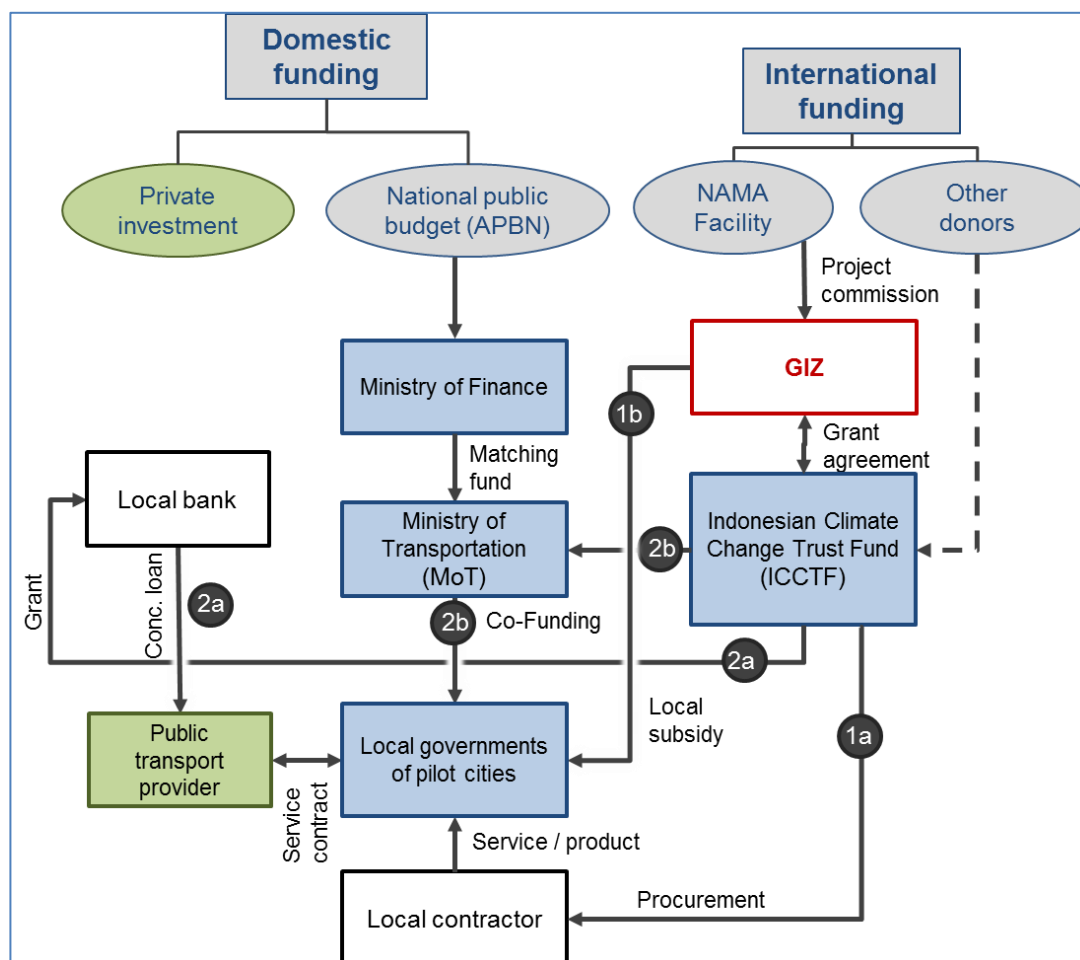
Domestic funding

International funding

Private investment

National public budget (APBN)

NAMA Facility

Other donors

Project commission

GIZ

Ministry of Finance

1b

Grant agreement

Matching fund

Local bank

Ministry of Transportation (MoT)

2b

Indonesian Climate Change Trust Fund (ICCTF)

Grant

Conc. loan

2a

2b

Co-Funding

2a

Local subsidy

Public transport provider

Local governments of pilot cities

1a

Service contract

Service / product

Local contractor

Procurement